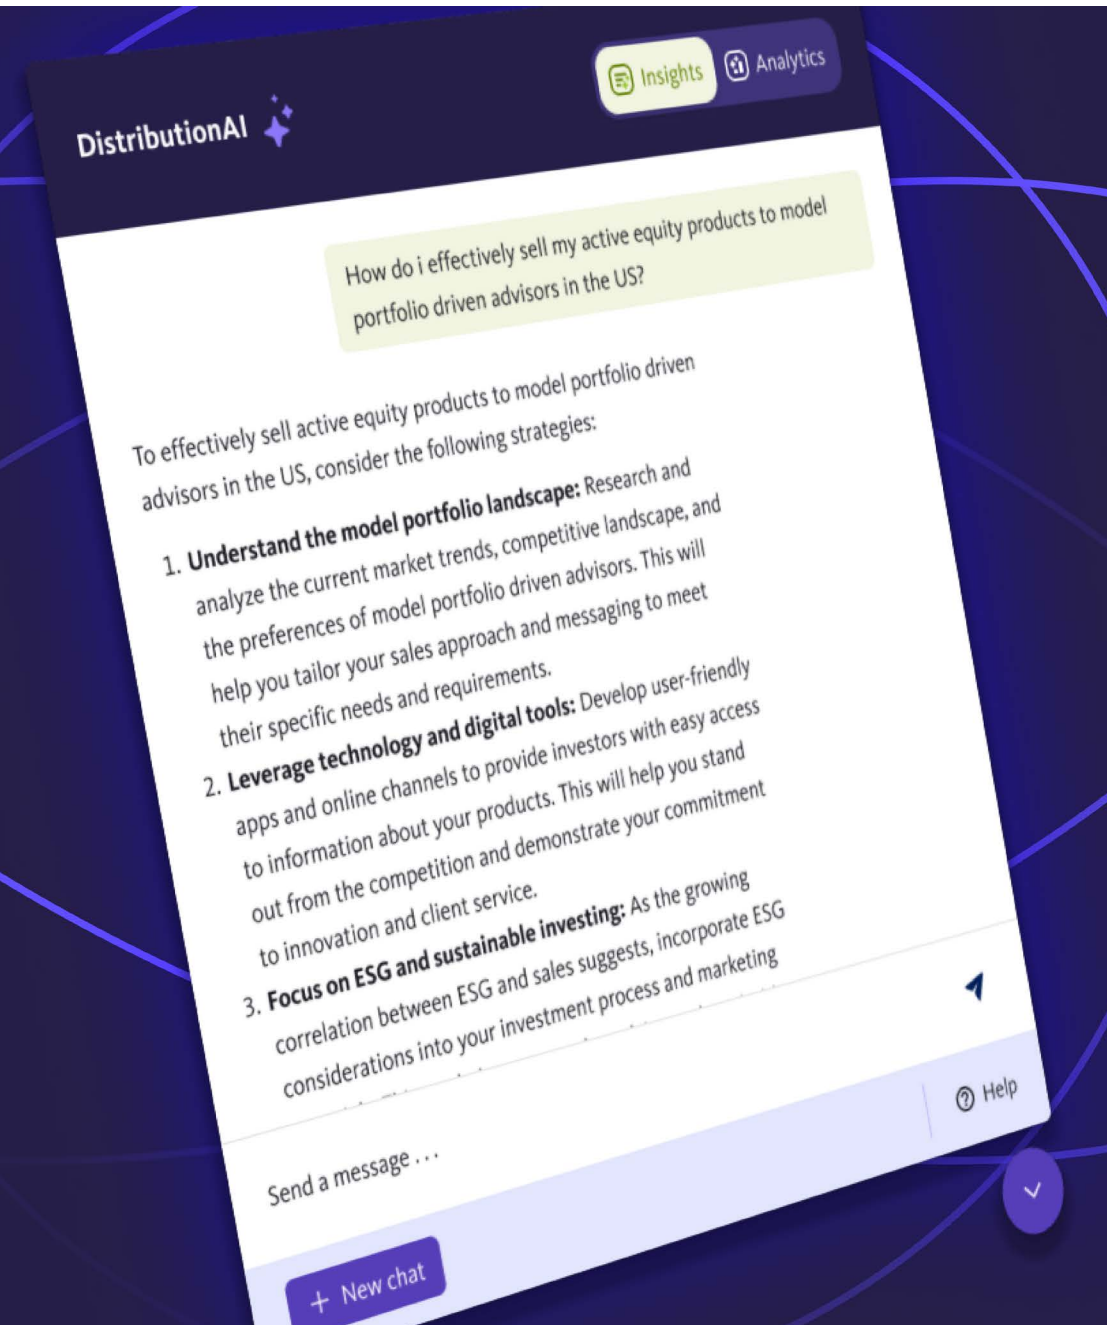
Insights Analytics

DistributionAI

How do i effectively sell my active equity products to model portfolio driven advisors in the US?

To effectively sell active equity products to model portfolio driven advisors in the US, consider the following strategies:

1. **Understand the model portfolio landscape:** Research and analyze the current market trends, competitive landscape, and the preferences of model portfolio driven advisors. This will help you tailor your sales approach and messaging to meet their specific needs and requirements.
2. **Leverage technology and digital tools:** Develop user-friendly apps and online channels to provide investors with easy access to information about your products. This will help you stand out from the competition and demonstrate your commitment to innovation and client service.
3. **Focus on ESG and sustainable investing:** As the growing correlation between ESG and sales suggests, incorporate ESG considerations into your investment process and marketing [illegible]

Send a message . . .

Help

+ New chat